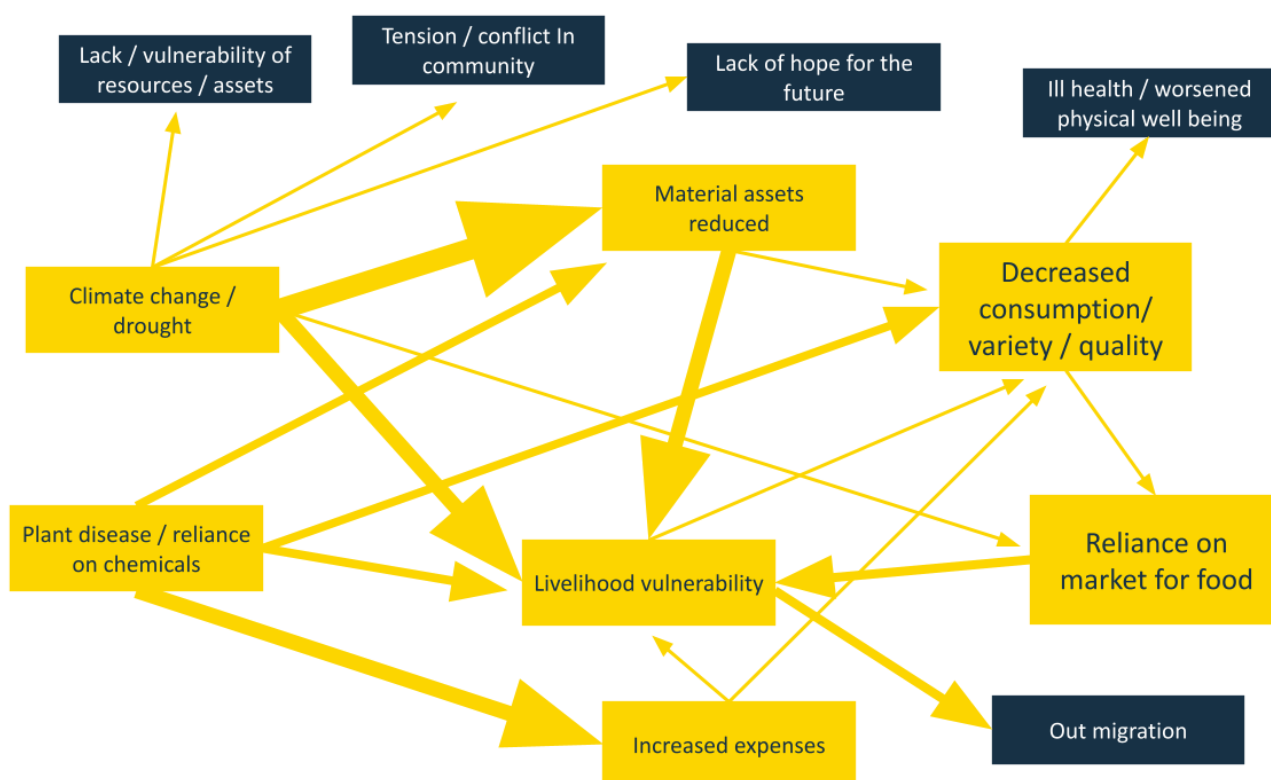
Lack / vulnerability of resources / assets

Tension / conflict In community

Lack of hope for the future

Ill health / worsened physical well being

Material assets reduced

Climate change / drought

Decreased consumption/ variety / quality

Plant disease / reliance on chemicals

Livelihood vulnerability

Reliance on market for food

Out migration

Increased expenses